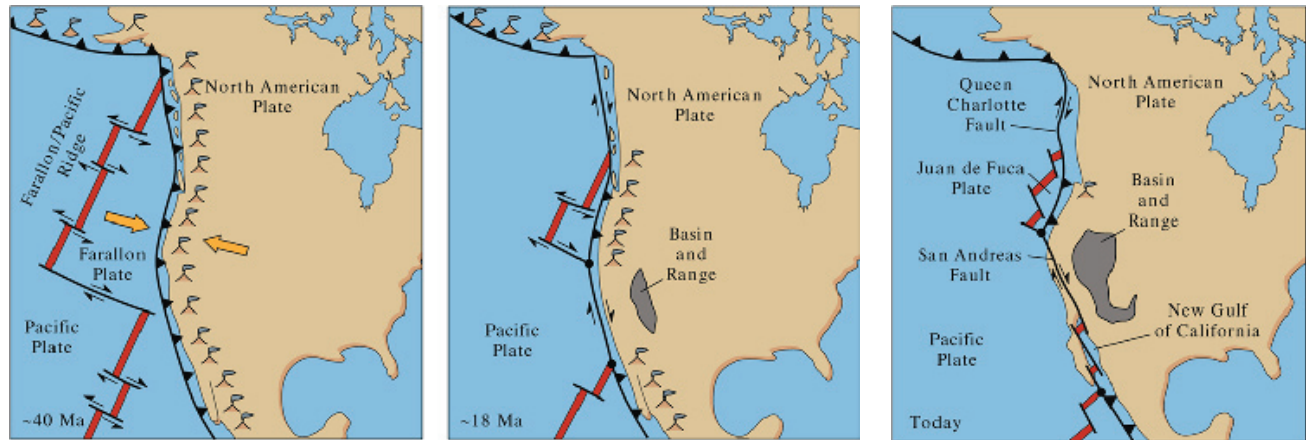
Farallon/Pacific Ridge

North American Plate

Farallon Plate

Pacific Plate

~40 Ma

North American Plate

Basin and Range

Pacific Plate

~18 Ma

Queen Charlotte Fault

North American Plate

Juan de Fuca Plate

Basin and Range

San Andreas Fault

New Gulf of California

Pacific Plate

Today